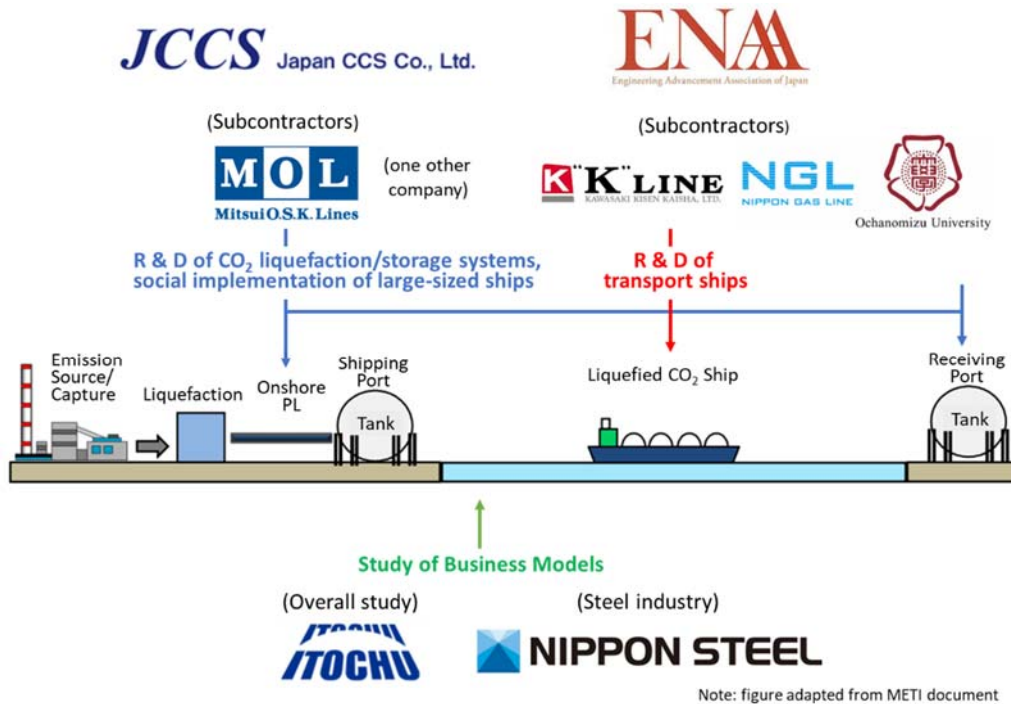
JCCS Japan CCS Co., Ltd.

ENAA
Engineering Advancement Association of Japan

(Subcontractors)

MOL
Mitsui O.S.K. Lines

(one other company)

(Subcontractors)

K LINE
KAWASAKI KISEN KAISHA, LTD.

NGL
NIPPON GAS LINE

Ochanomizu University

R & D of $CO_2$ liquefaction/storage systems, social implementation of large-sized ships

R & D of transport ships

Emission Source/ Capture

Liquefaction

Onshore PL

Shipping Port

Tank

Liquefied $CO_2$ Ship

Receiving Port

Tank

Study of Business Models

(Overall study)

ITOCHU

(Steel industry)

NIPPON STEEL

Note: figure adapted from METI document